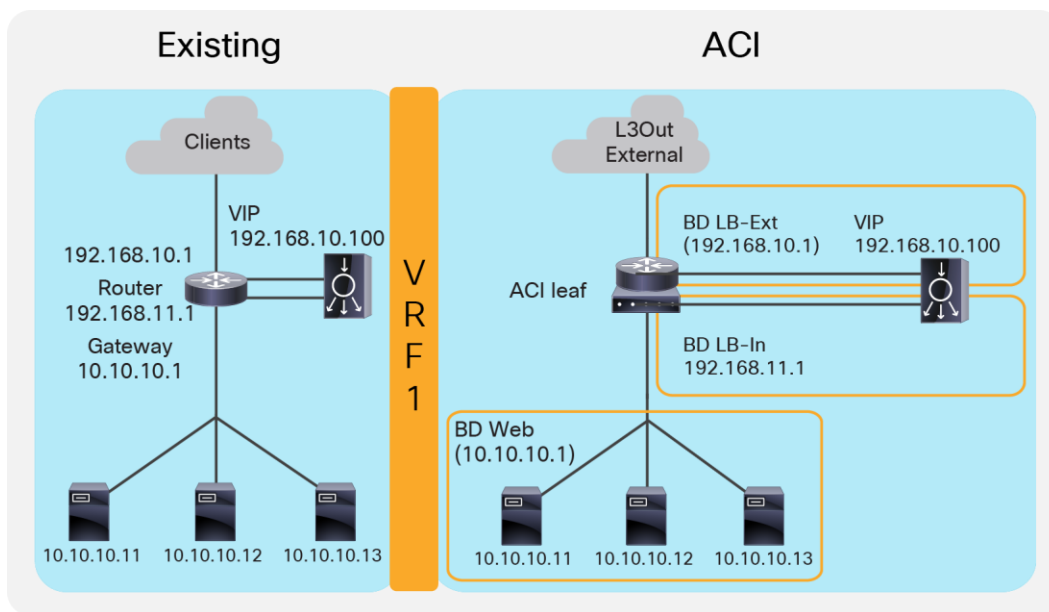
Existing

ACI

Clients

VIP
192.168.10.100

192.168.10.1
Router
192.168.11.1

Gateway
10.10.10.1

10.10.10.11
10.10.10.12
10.10.10.13

VRF1

L3Out
External

BD LB-Ext
(192.168.10.1)

VIP
192.168.10.100

ACI leaf

BD LB-In
192.168.11.1

BD Web
(10.10.10.1)

10.10.10.11
10.10.10.12
10.10.10.13